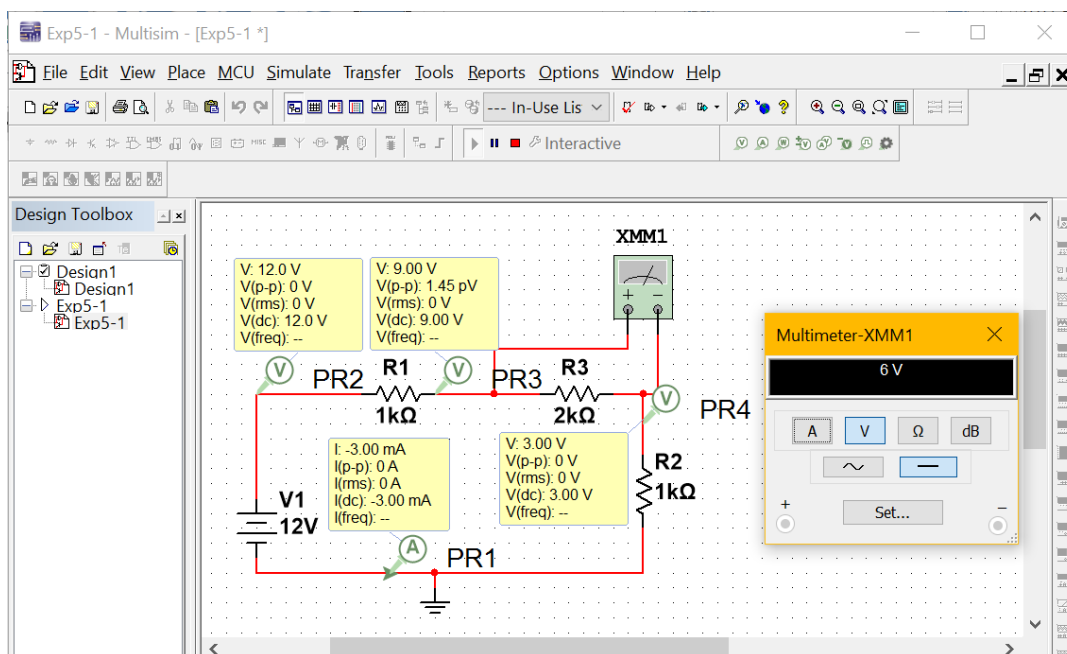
Exp5-1 - Multisim - [Exp5-1 *]

File Edit View Place MCU Simulate Transfer Tools Reports Options Window Help

--- In-Use Lis

Interactive

Design Toolbox

Design1
Design1
Exp5-1
Exp5-1

XMM1

V: 12.0 V
V(p-p): 0 V
V(rms): 0 V
V(dc): 12.0 V
V(freq): --

V: 9.00 V
V(p-p): 1.45 pV
V(rms): 0 V
V(dc): 9.00 V
V(freq): --

PR2 R1 PR3 R3
1kΩ 2kΩ

PR4

I: -3.00 mA
I(p-p): 0 A
I(rms): 0 A
I(dc): -3.00 mA
I(freq): --

V: 3.00 V
V(p-p): 0 V
V(rms): 0 V
V(dc): 3.00 V
V(freq): --

R2
1kΩ

V1
12V

PR1

Multimeter-XMM1

6 V

A V Ω dB

+ −

Set...